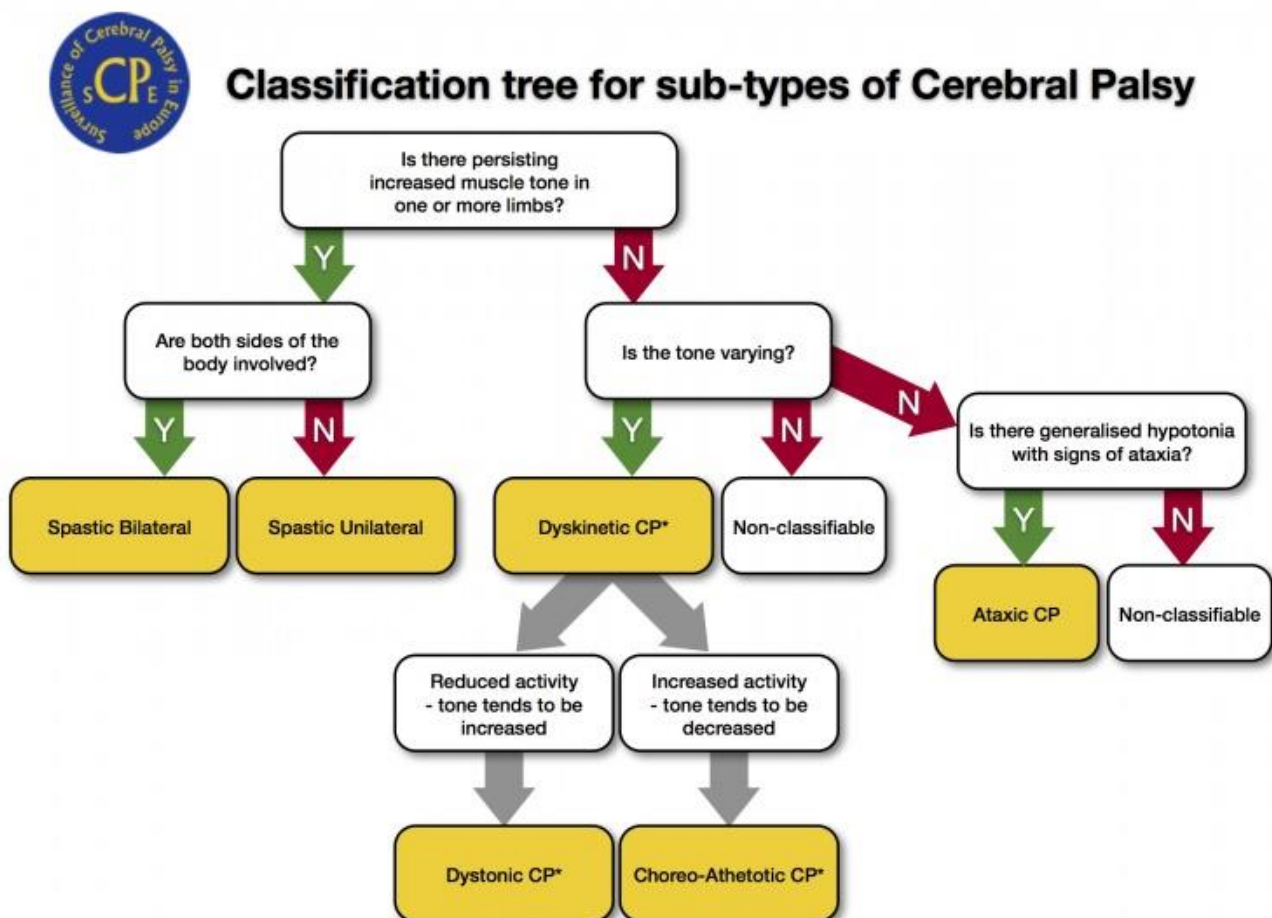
Surveillance of Cerebral Palsy in Europe
SCPE

Classification tree for sub-types of Cerebral Palsy

Is there persisting increased muscle tone in one or more limbs?

Y

N

Are both sides of the body involved?

Is the tone varying?

Y

N

Y

N

N

Is there generalised hypotonia with signs of ataxia?

Spastic Bilateral

Spastic Unilateral

Dyskinetic CP*

Non-classifiable

Y

N

Ataxic CP

Non-classifiable

Reduced activity - tone tends to be increased

Increased activity - tone tends to be decreased

Dystonic CP*

Choreo-Athetotic CP*